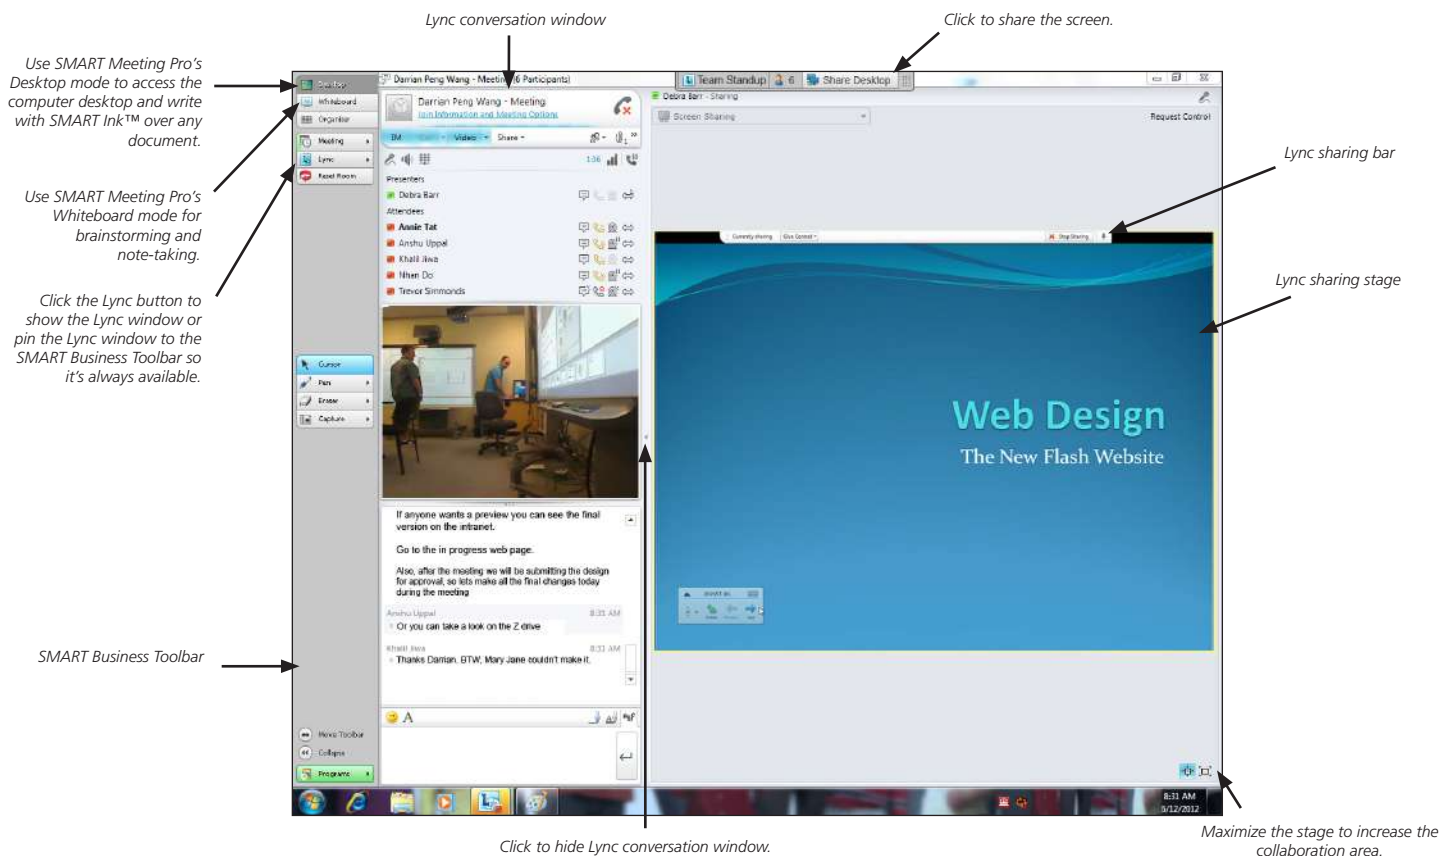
Lync conversation window

Click to share the screen.

Use SMART Meeting Pro's Desktop mode to access the computer desktop and write with SMART Ink™ over any document.

Use SMART Meeting Pro's Whiteboard mode for brainstorming and note-taking.

Click the Lync button to show the Lync window or pin the Lync window to the SMART Business Toolbar so it's always available.

Lync sharing bar

Lync sharing stage

SMART Business Toolbar

Desktop
Whiteboard
Organizer
Meeting
Lync
Reset Room

Cursor
Pen
Eraser
Capture

Move Toolbar
Collapse
Programs

Darrian Peng Wang - Meeting (6 Participants)

Darrian Peng Wang - Meeting
Join Information and Meeting Options

IM
Video
Share

Presenters
Debra Barr
Attendees
Annie Tat
Anshu Uppal
Khalil Jiwa
Nhan Do
Trevor Simmonds

If anyone wants a preview you can see the final version on the intranet.

Go to the in progress web page.

Also, after the meeting we will be submitting the design for approval, so lets make all the final changes today during the meeting

Anshu Uppal 8:31 AM
Or you can take a look on the Z drive

Khalil Jiwa 8:33 AM
Thanks Darrian. BTW, Mary Jane couldn't make it.

Team Standup 6 Share Desktop

Debra Barr - Sharing

Screen Sharing

Request Control

Currently sharing Give Control Stop Sharing

Web Design
The New Flash Website

8:31 AM
5/12/2012

Click to hide Lync conversation window.

Maximize the stage to increase the collaboration area.